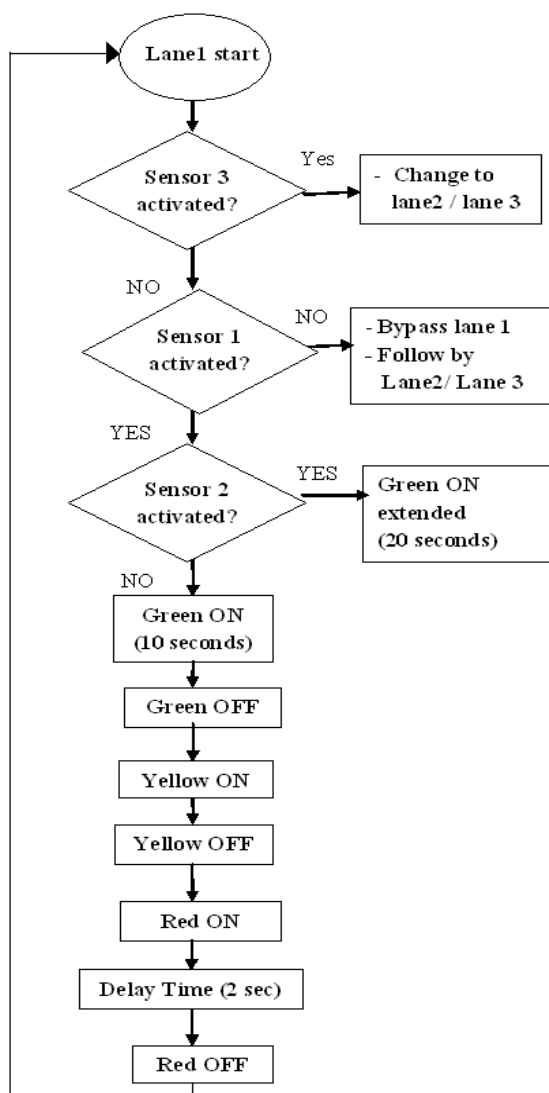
Lane1 start

Sensor 3 activated?

Yes

- Change to lane2 / lane 3

NO

Sensor 1 activated?

NO

- Bypass lane 1
- Follow by Lane2/ Lane 3

YES

Sensor 2 activated?

YES

Green ON extended (20 seconds)

NO

Green ON (10 seconds)

Green OFF

Yellow ON

Yellow OFF

Red ON

Delay Time (2 sec)

Red OFF